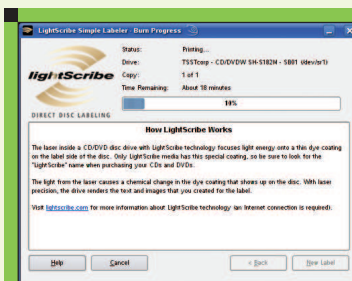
LightScribe Simple Labeler - Burn Progress

lightScribe
DIRECT DISC LABELING

Status: Printing...
Drive: TSSTcorp - CD/DVDW SH-S182M - SB01 (/dev/sr1)
Copy: 1 of 1
Time Remaining: About 18 minutes

10%

How LightScribe Works

The laser inside a CD/DVD disc drive with LightScribe technology focuses light energy onto a thin dye coating on the label side of the disc. Only LightScribe media has this special coating, so be sure to look for the "LightScribe" name when purchasing your CDs and DVDs.

The light from the laser causes a chemical change in the dye coating that shows up on the disc. With laser precision, the drive renders the text and images that you created for the label.

Visit lightscribe.com for more information about LightScribe technology (an Internet connection is required).

Help Cancel < Back New Label